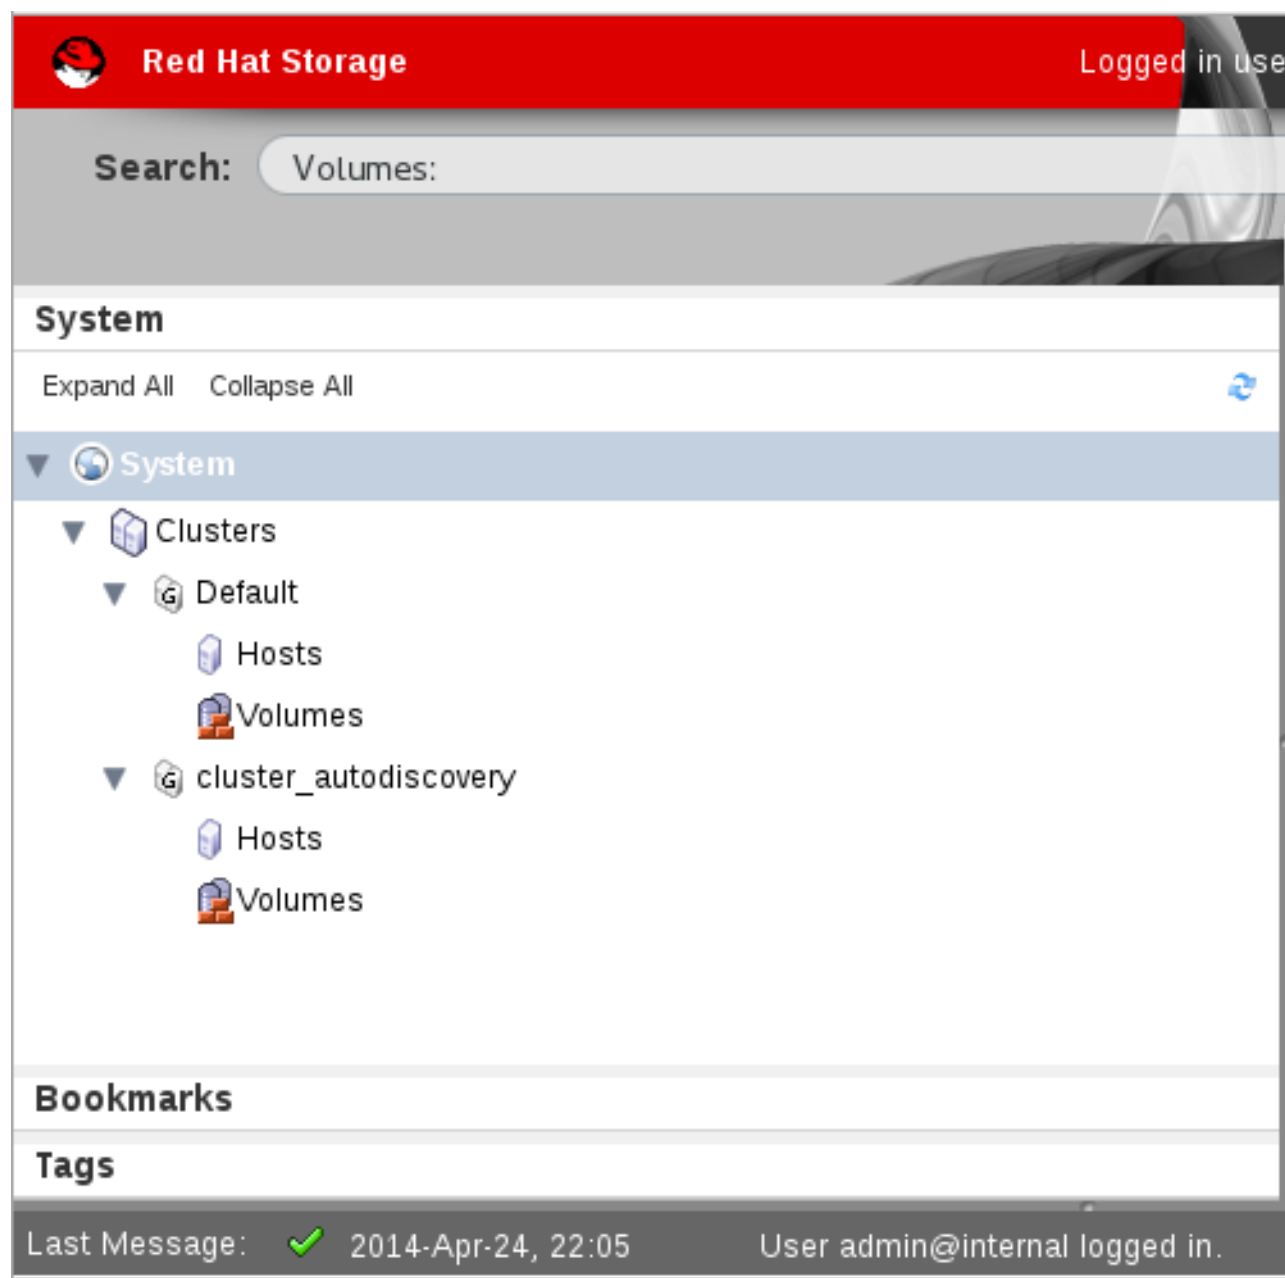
Red Hat Storage

Logged in use

Search: Volumes:

System

Expand All Collapse All

System

Clusters

Default

Hosts

Volumes

cluster_autodiscovery

Hosts

Volumes

Bookmarks

Tags

Last Message: 2014-Apr-24, 22:05 User admin@internal logged in.